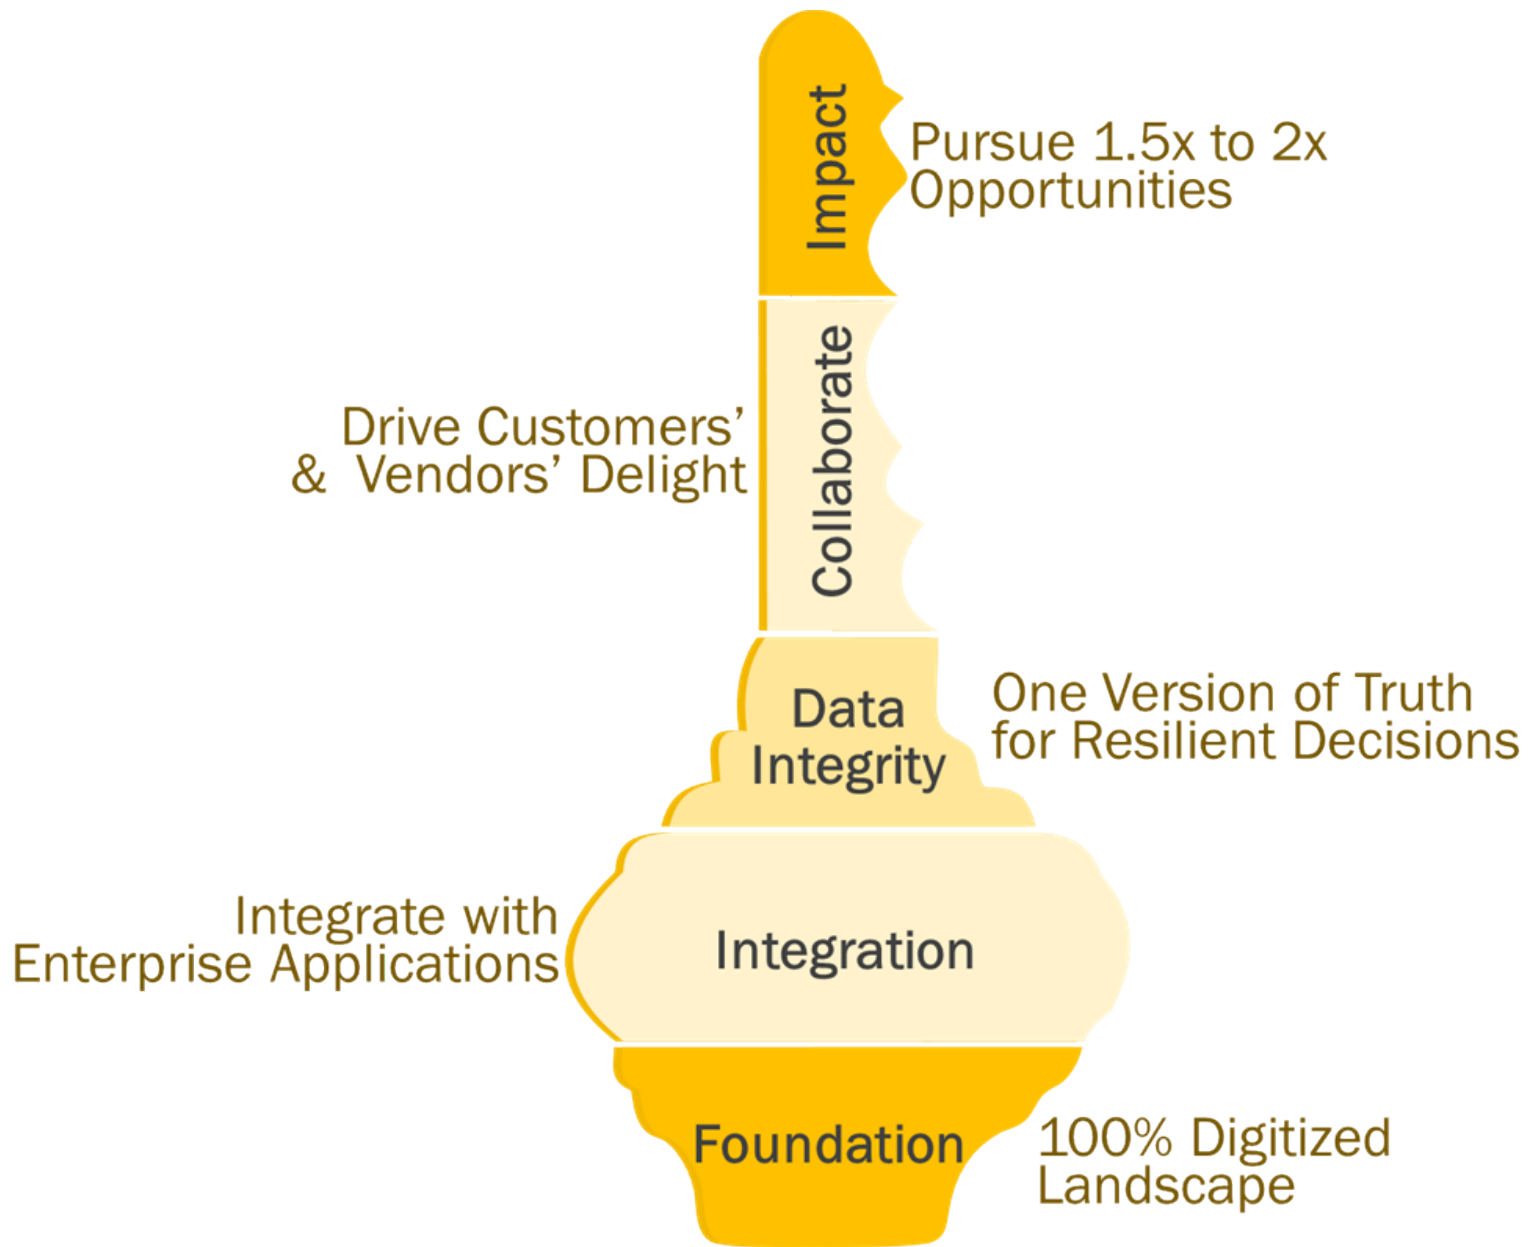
Impact

Pursue 1.5x to 2x Opportunities

Drive Customers' & Vendors' Delight

Collaborate

Data Integrity

One Version of Truth for Resilient Decisions

Integrate with Enterprise Applications

Integration

Foundation

100% Digitized Landscape